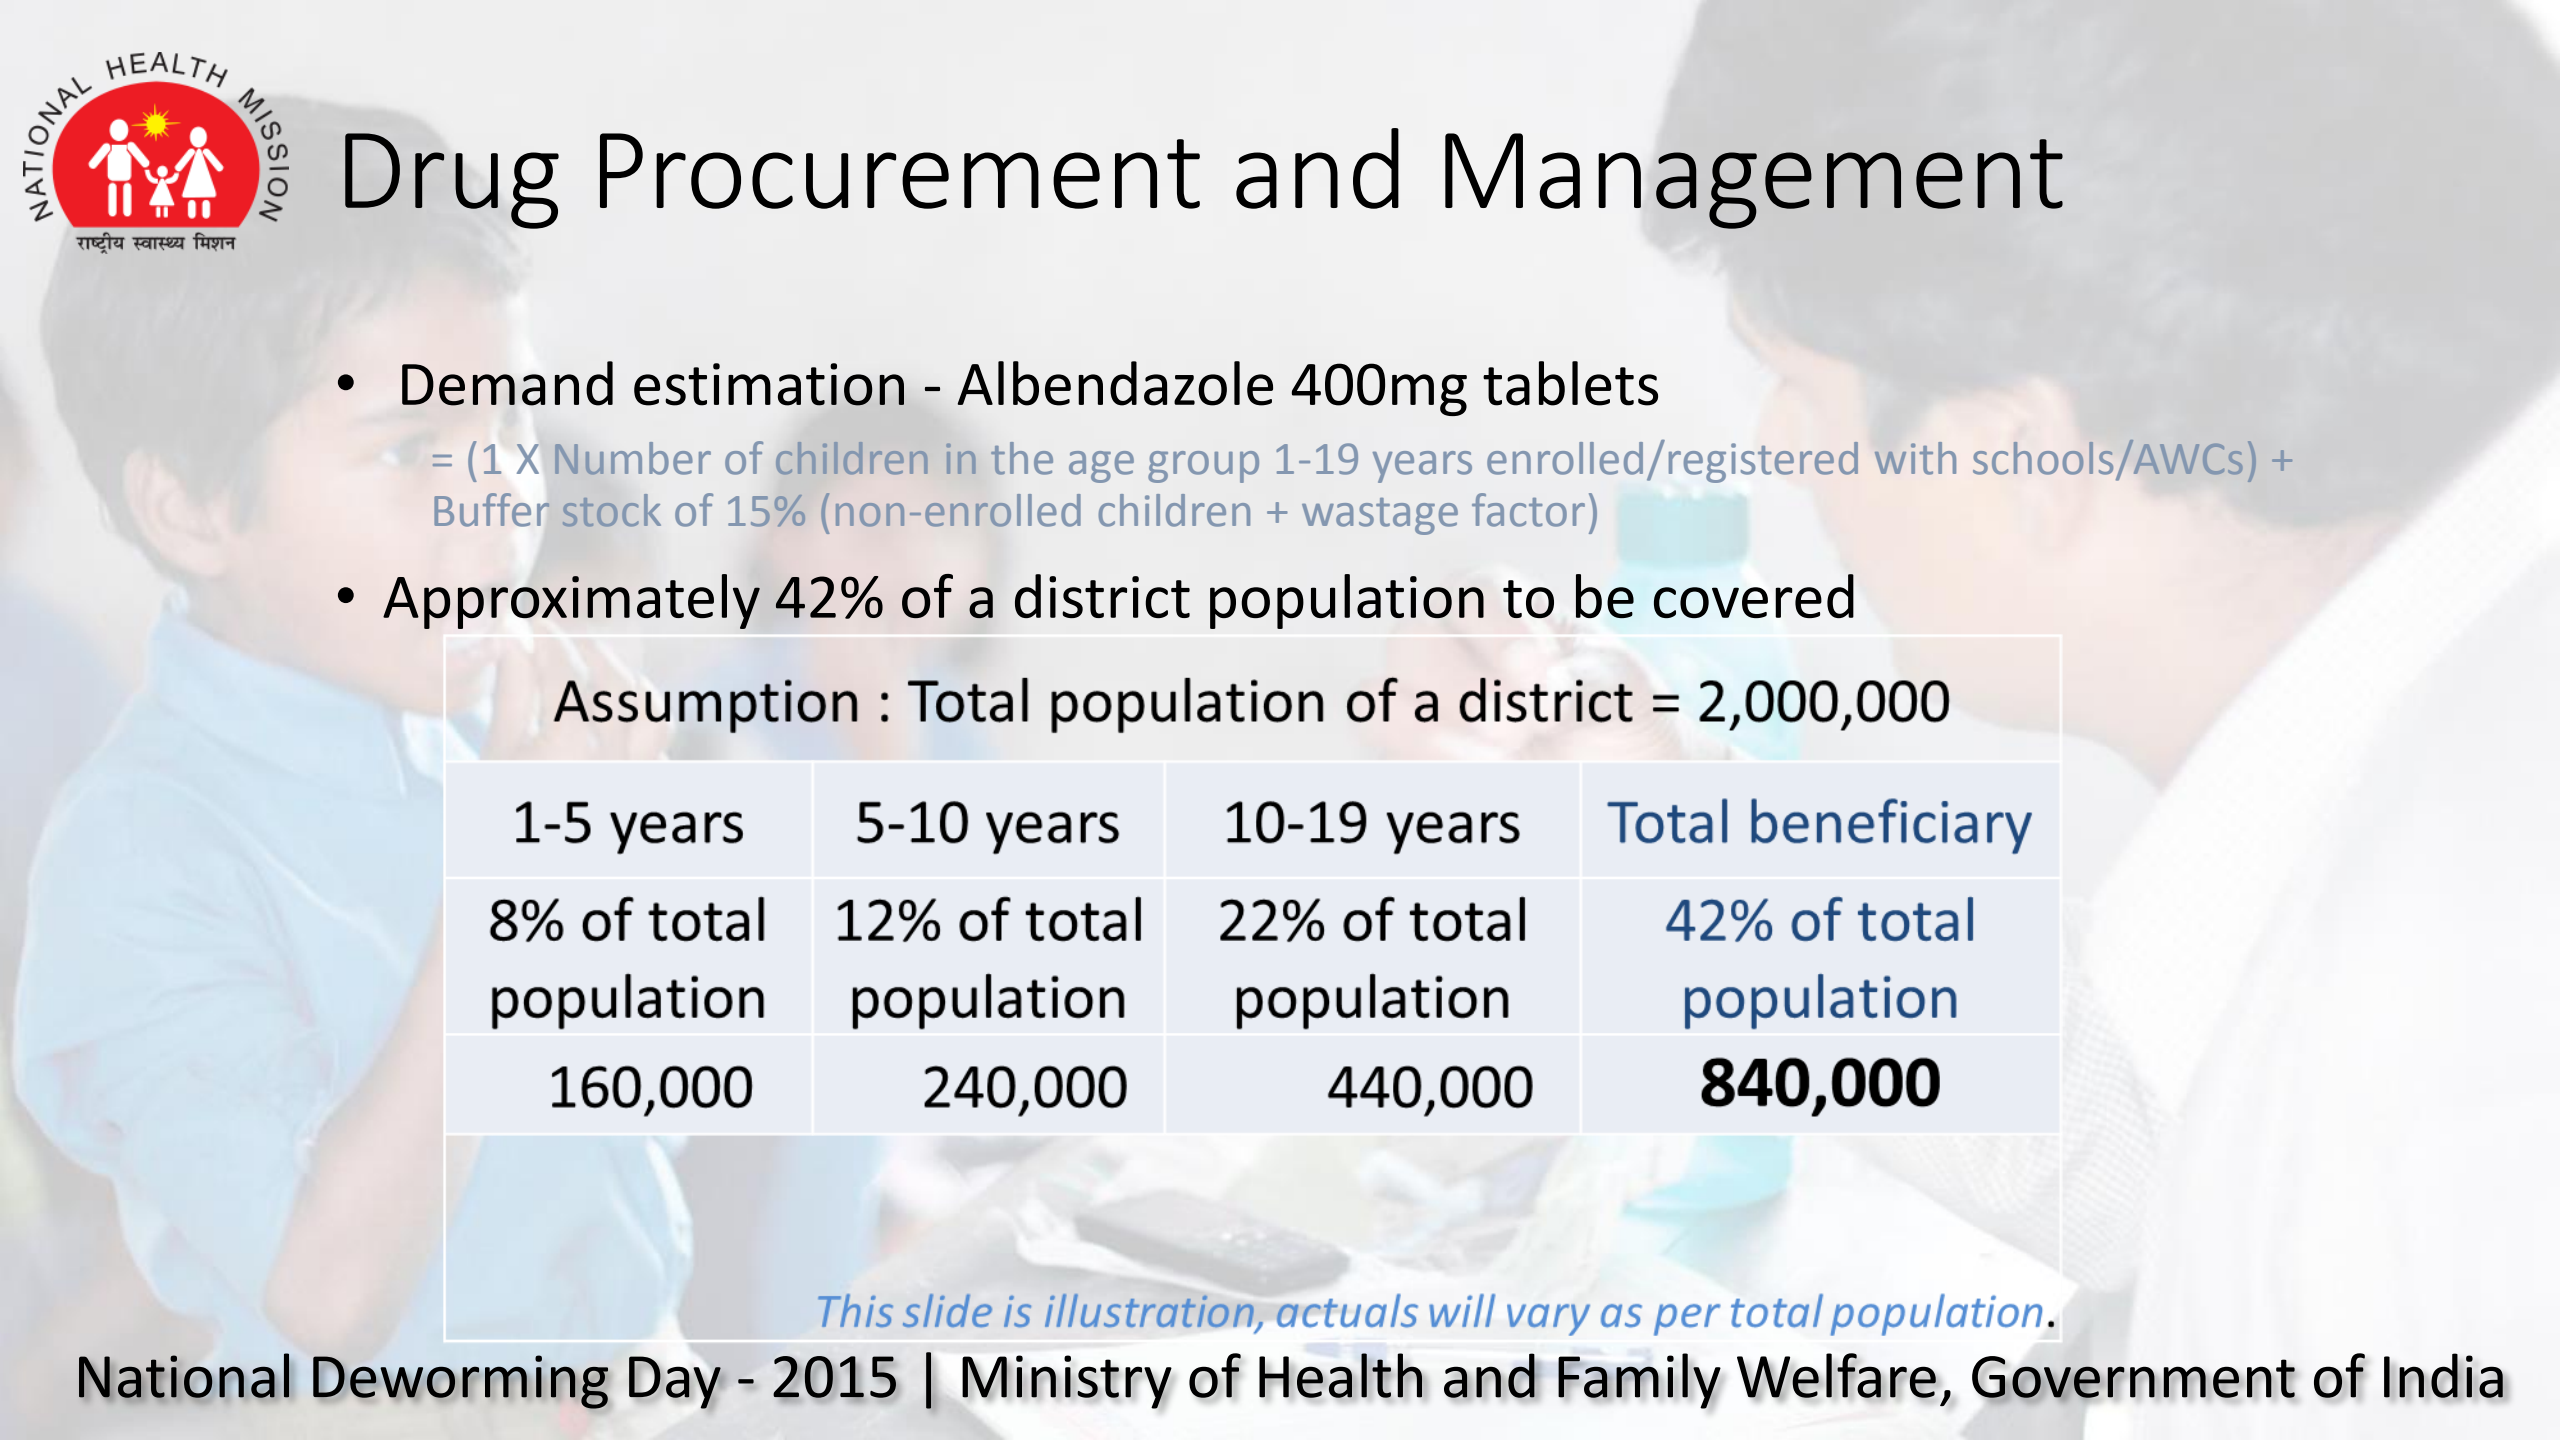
NATIONAL HEALTH MISSION
राष्ट्रीय स्वास्थ्य मिशन

Drug Procurement and Management

• Demand estimation - Albendazole 400mg tablets
= (1 X Number of children in the age group 1-19 years enrolled/registered with schools/AWCs) + Buffer stock of 15% (non-enrolled children + wastage factor)

• Approximately 42% of a district population to be covered

Assumption : Total population of a district = 2,000,000

| 1-5 years | 5-10 years | 10-19 years | Total beneficiary |
|---|---|---|---|
| 8% of total population | 12% of total population | 22% of total population | 42% of total population |
| 160,000 | 240,000 | 440,000 | 840,000 |

This slide is illustration, actuals will vary as per total population.

National Deworming Day - 2015 | Ministry of Health and Family Welfare, Government of India